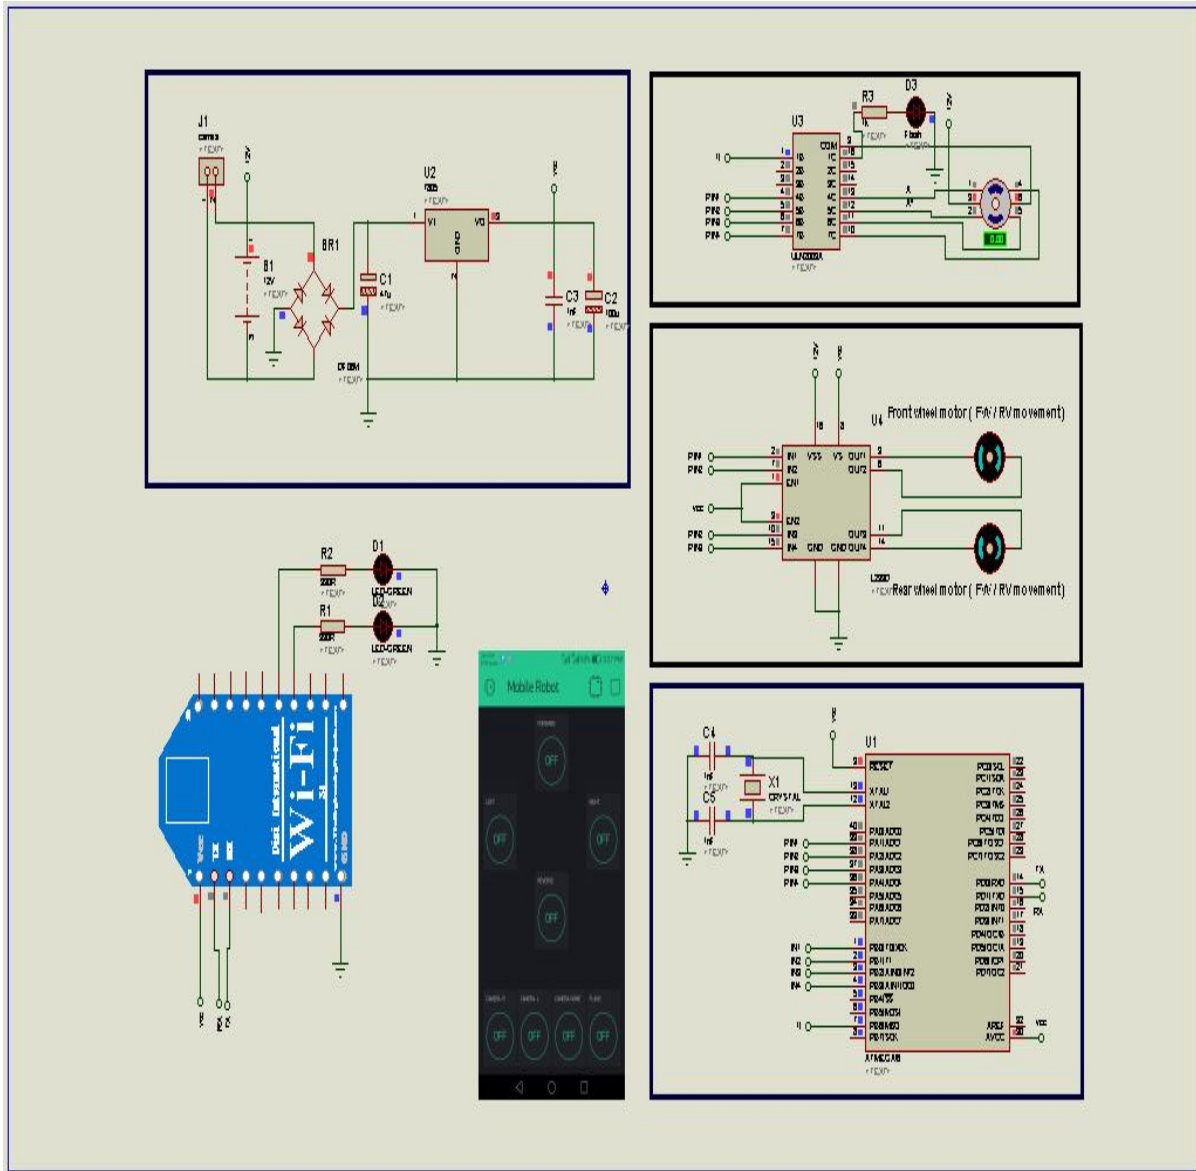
J1
camera
<TEXT>
12V
B1
12V
<TEXT>
BR1
DF08M
<TEXT>
C1
47u
<TEXT>
U2
7805
<TEXT>
VI
VO
GND
5V
C3
1nF
<TEXT>
C2
100u
<TEXT>

U3
R3
1k
<TEXT>
D3
Flash
<TEXT>
12V
COM
PIN
PIN
PIN
PIN
ULN2003A
<TEXT>
A
A*
0.00

12V
5V
U4
Front wheel motor ( FW / RV movement)
PIN
PIN
VCC
PIN
PIN
IN1
IN2
EN1
EN2
IN3
IN4
VSS
VS
OUT1
OUT2
OUT3
OUT4
GND
GND
L293D
<TEXT>
Rear wheel motor ( FW / RV movement)

R2
220R
<TEXT>
D1
LED-GREEN
<TEXT>
R1
220R
<TEXT>
D2
LED-GREEN
<TEXT>

Digi International
Wi-Fi
VCC
TX
RX

Mobile Robot
FORWARD
OFF
LEFT
OFF
RIGHT
OFF
REVERSE
OFF
OFF
OFF
OFF
OFF

C4
1nF
<TEXT>
C5
1nF
<TEXT>
X1
CRYSTAL
<TEXT>
5V
U1
RESET
XTAL1
XTAL2
PIN
PIN
PIN
PIN
PA0/ADC0
PA1/ADC1
PA2/ADC2
PA3/ADC3
PA4/ADC4
PA5/ADC5
PA6/ADC6
PA7/ADC7
IN1
IN2
IN3
IN4
PB0/T0/XCK
PB1/T1
PB2/AIN0/INT2
PB3/AIN1/OC0
PB4/SS
PB5/MOSI
PB6/MISO
PB7/SCK
PC0/SCL
PC1/SDA
PC2/TCK
PC3/TMS
PC4/TDO
PC5/TDI
PC6/TOSC1
PC7/TOSC2
PD0/RXD
PD1/TXD
PD2/INT0
PD3/INT1
PD4/OC1B
PD5/OC1A
PD6/ICP1
PD7/OC2
TX
RX
AREF
AVCC
VCC
ATMEGA16
<TEXT>